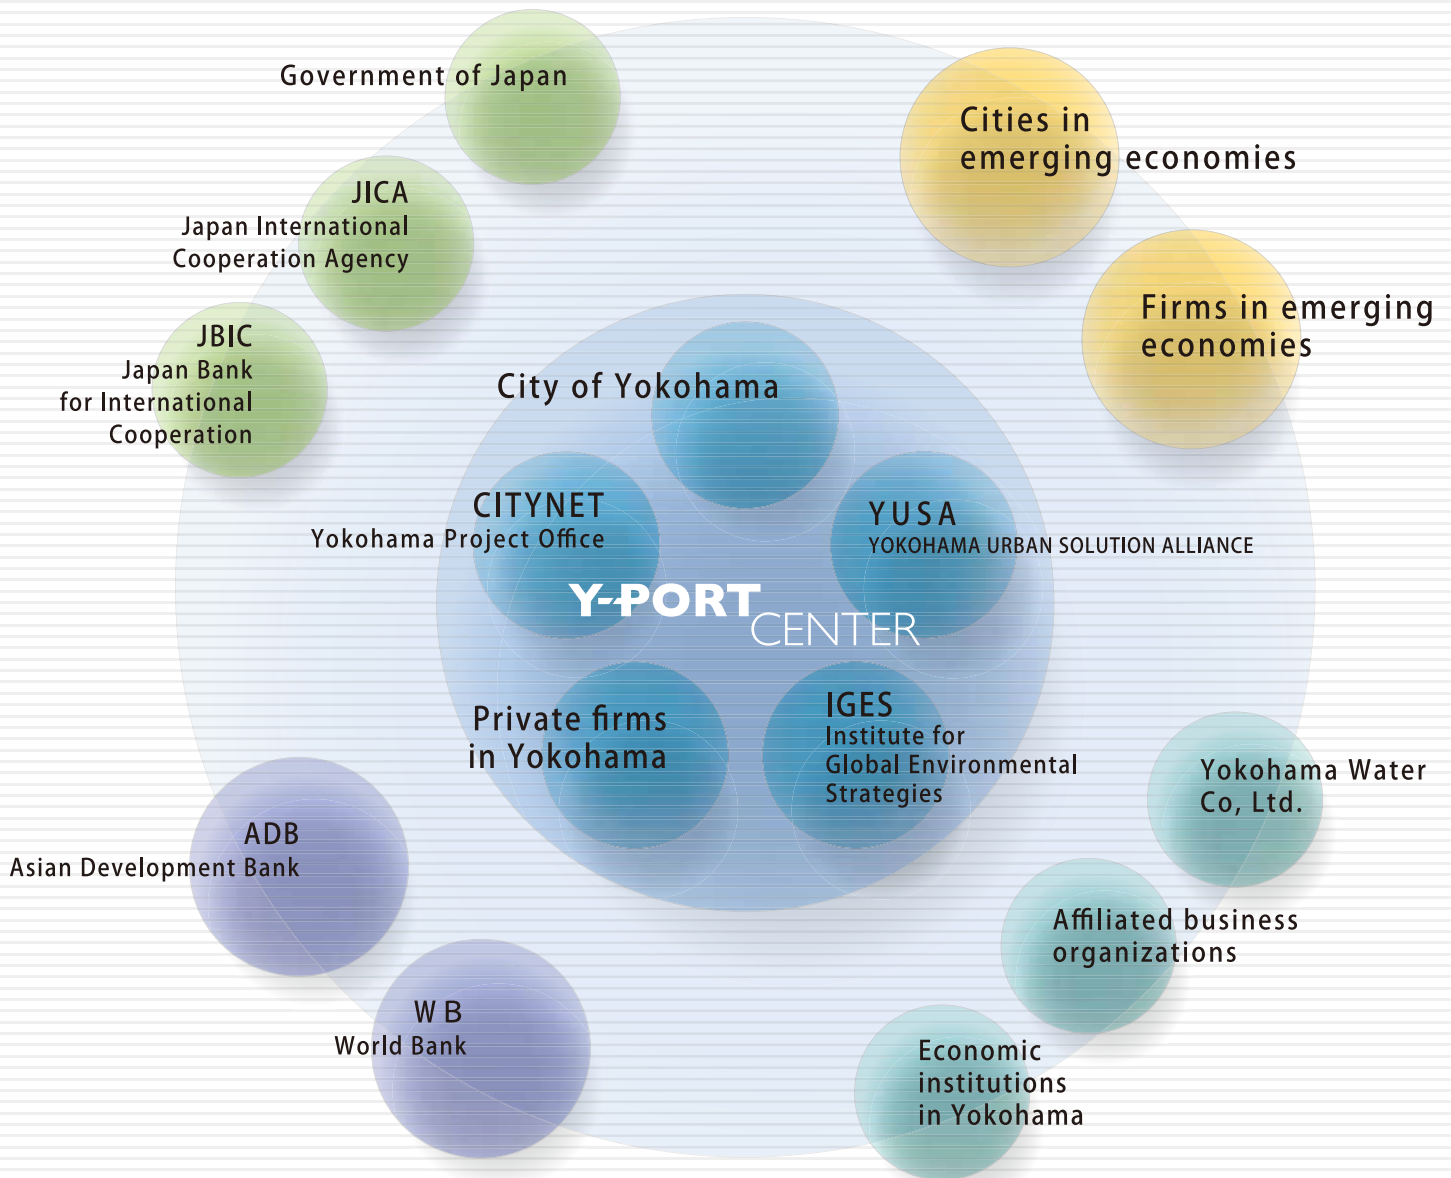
Government of Japan

JICA
Japan International Cooperation Agency

JBIC
Japan Bank for International Cooperation

Cities in emerging economies

Firms in emerging economies

City of Yokohama

CITYNET
Yokohama Project Office

YUSA
YOKOHAMA URBAN SOLUTION ALLIANCE

Y-PORT CENTER

Private firms in Yokohama

IGES
Institute for Global Environmental Strategies

Yokohama Water Co, Ltd.

ADB
Asian Development Bank

Affiliated business organizations

WB
World Bank

Economic institutions in Yokohama